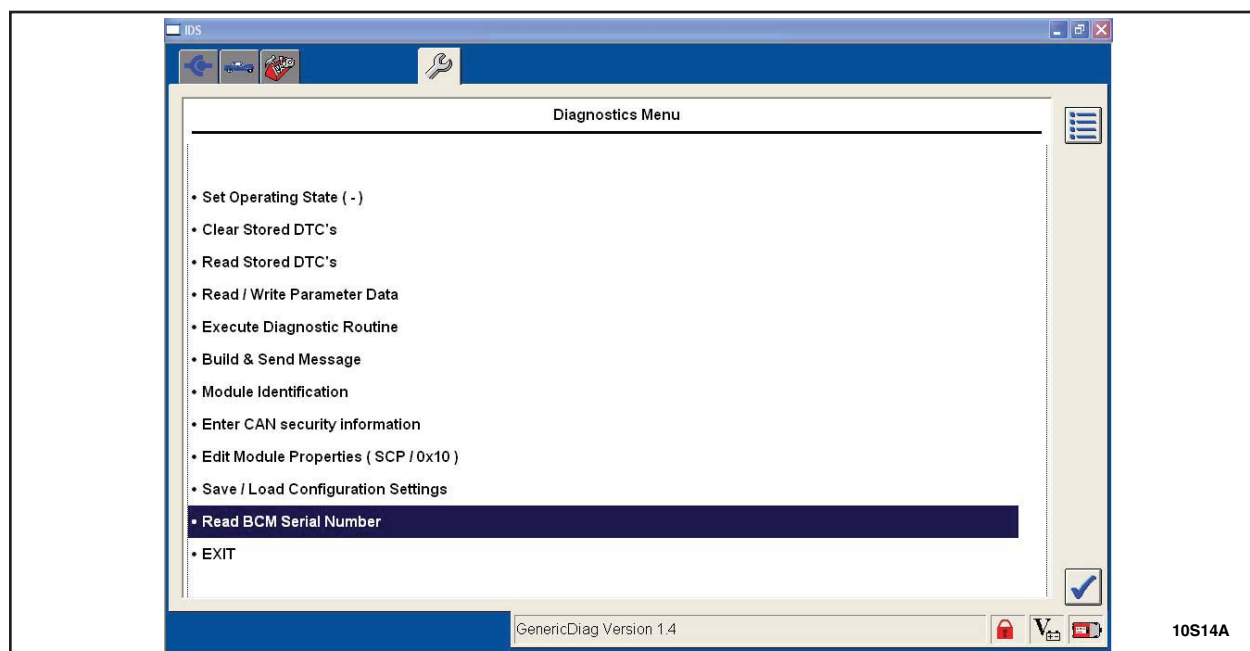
IDS

Diagnostics Menu

• Set Operating State ( - )

• Clear Stored DTC's

• Read Stored DTC's

• Read / Write Parameter Data

• Execute Diagnostic Routine

• Build & Send Message

• Module Identification

• Enter CAN security information

• Edit Module Properties ( SCP / 0x10 )

• Save / Load Configuration Settings

• Read BCM Serial Number

• EXIT

GenericDiag Version 1.4

10S14A